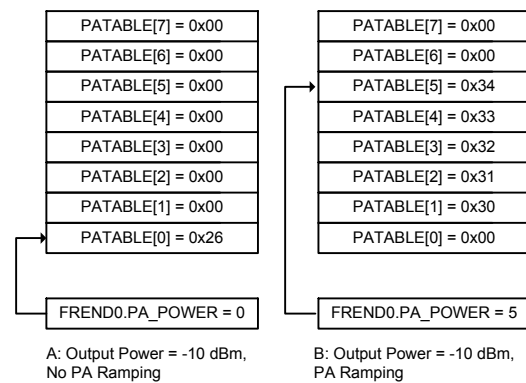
PATABLE[7] = 0x00
PATABLE[6] = 0x00
PATABLE[5] = 0x00
PATABLE[4] = 0x00
PATABLE[3] = 0x00
PATABLE[2] = 0x00
PATABLE[1] = 0x00
PATABLE[0] = 0x26

FREND0.PA_POWER = 0

A: Output Power = -10 dBm, No PA Ramping

PATABLE[7] = 0x00
PATABLE[6] = 0x00
PATABLE[5] = 0x34
PATABLE[4] = 0x33
PATABLE[3] = 0x32
PATABLE[2] = 0x31
PATABLE[1] = 0x30
PATABLE[0] = 0x00

FREND0.PA_POWER = 5

B: Output Power = -10 dBm, PA Ramping